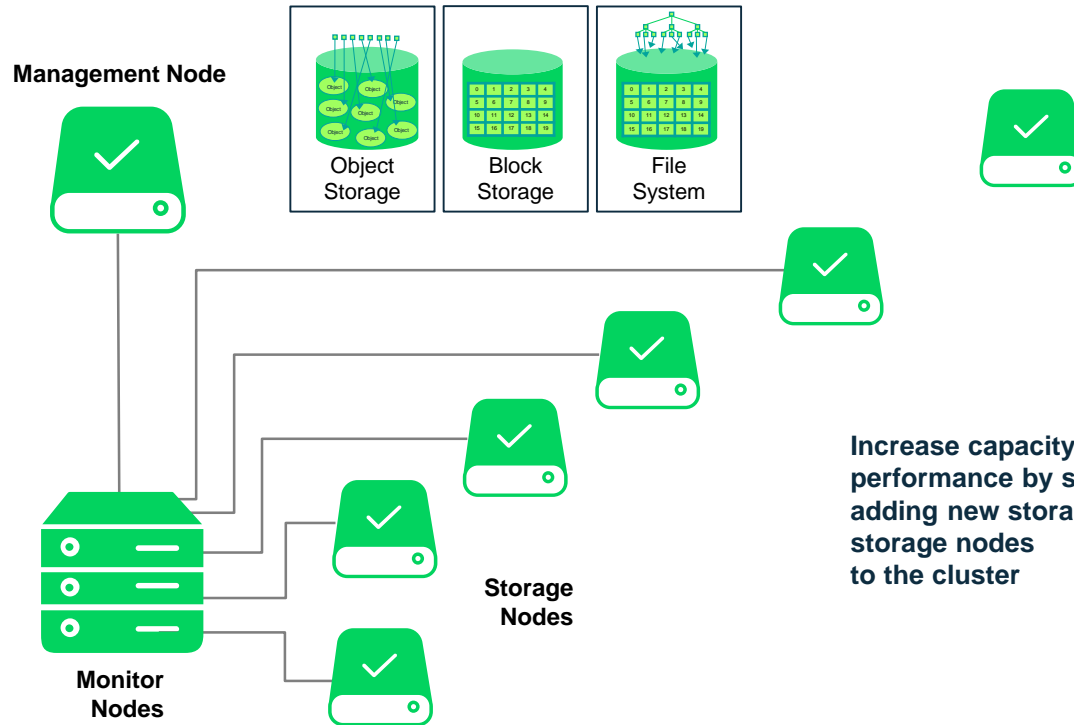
Management Node

Object Object Object Object Object Object Object

Object Storage

0 1 2 3 4 5 6 7 8 9 10 11 12 13 14 15 16 17 18 19

Block Storage

0 1 2 3 4 5 6 7 8 9 10 11 12 13 14 15 16 17 18 19

File System

Increase capacity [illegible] performance by s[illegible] adding new stora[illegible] storage nodes to the cluster

Storage Nodes

Monitor Nodes